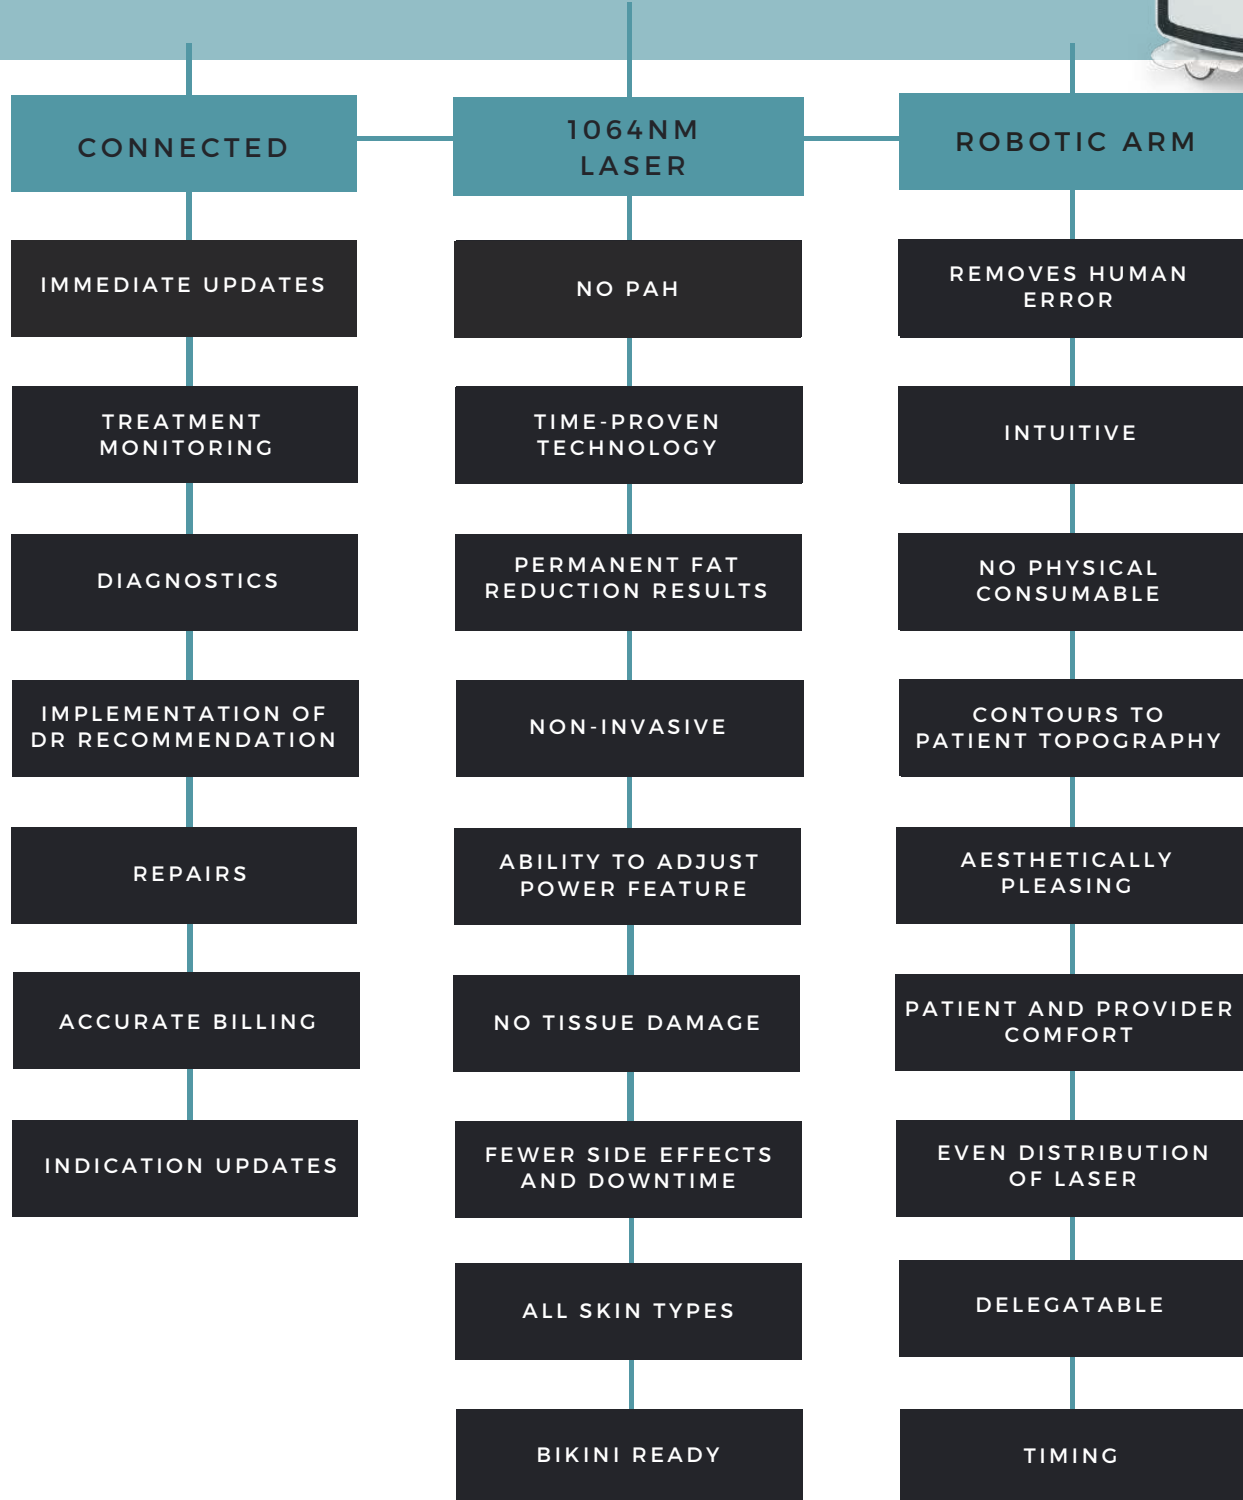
CONNECTED

IMMEDIATE UPDATES

TREATMENT MONITORING

DIAGNOSTICS

IMPLEMENTATION OF DR RECOMMENDATION

REPAIRS

ACCURATE BILLING

INDICATION UPDATES

1064NM LASER

NO PAH

TIME-PROVEN TECHNOLOGY

PERMANENT FAT REDUCTION RESULTS

NON-INVASIVE

ABILITY TO ADJUST POWER FEATURE

NO TISSUE DAMAGE

FEWER SIDE EFFECTS AND DOWNTIME

ALL SKIN TYPES

BIKINI READY

ROBOTIC ARM

REMOVES HUMAN ERROR

INTUITIVE

NO PHYSICAL CONSUMABLE

CONTOURS TO PATIENT TOPOGRAPHY

AESTHETICALLY PLEASING

PATIENT AND PROVIDER COMFORT

EVEN DISTRIBUTION OF LASER

DELEGATABLE

TIMING